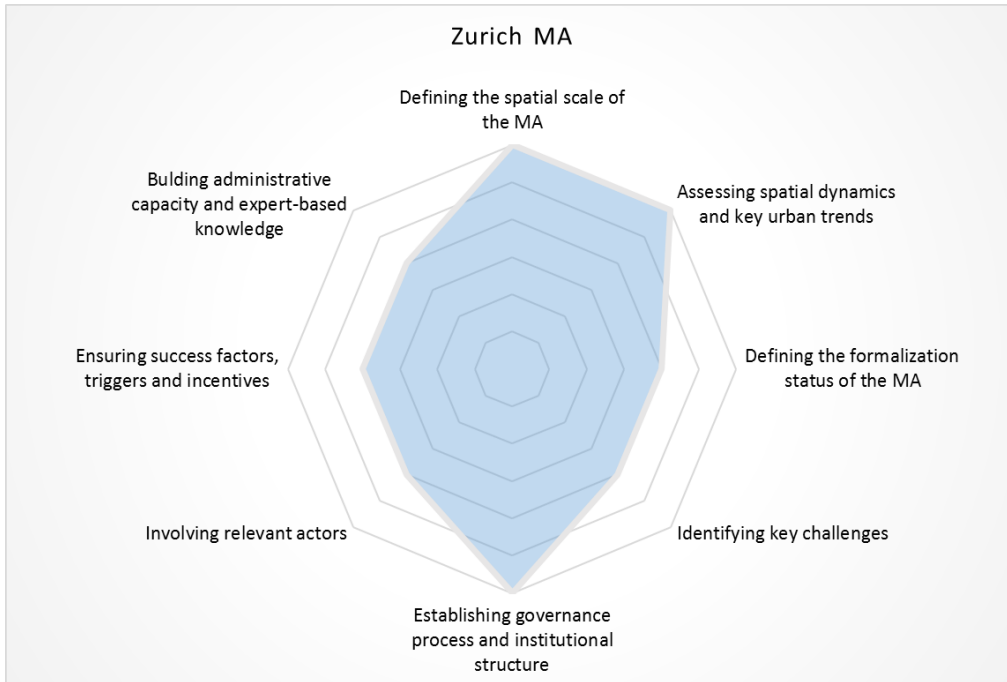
Zurich MA

Defining the spatial scale of the MA

Assessing spatial dynamics and key urban trends

Defining the formalization status of the MA

Identifying key challenges

Establishing governance process and institutional structure

Involving relevant actors

Ensuring success factors, triggers and incentives

Bulding administrative capacity and expert-based knowledge